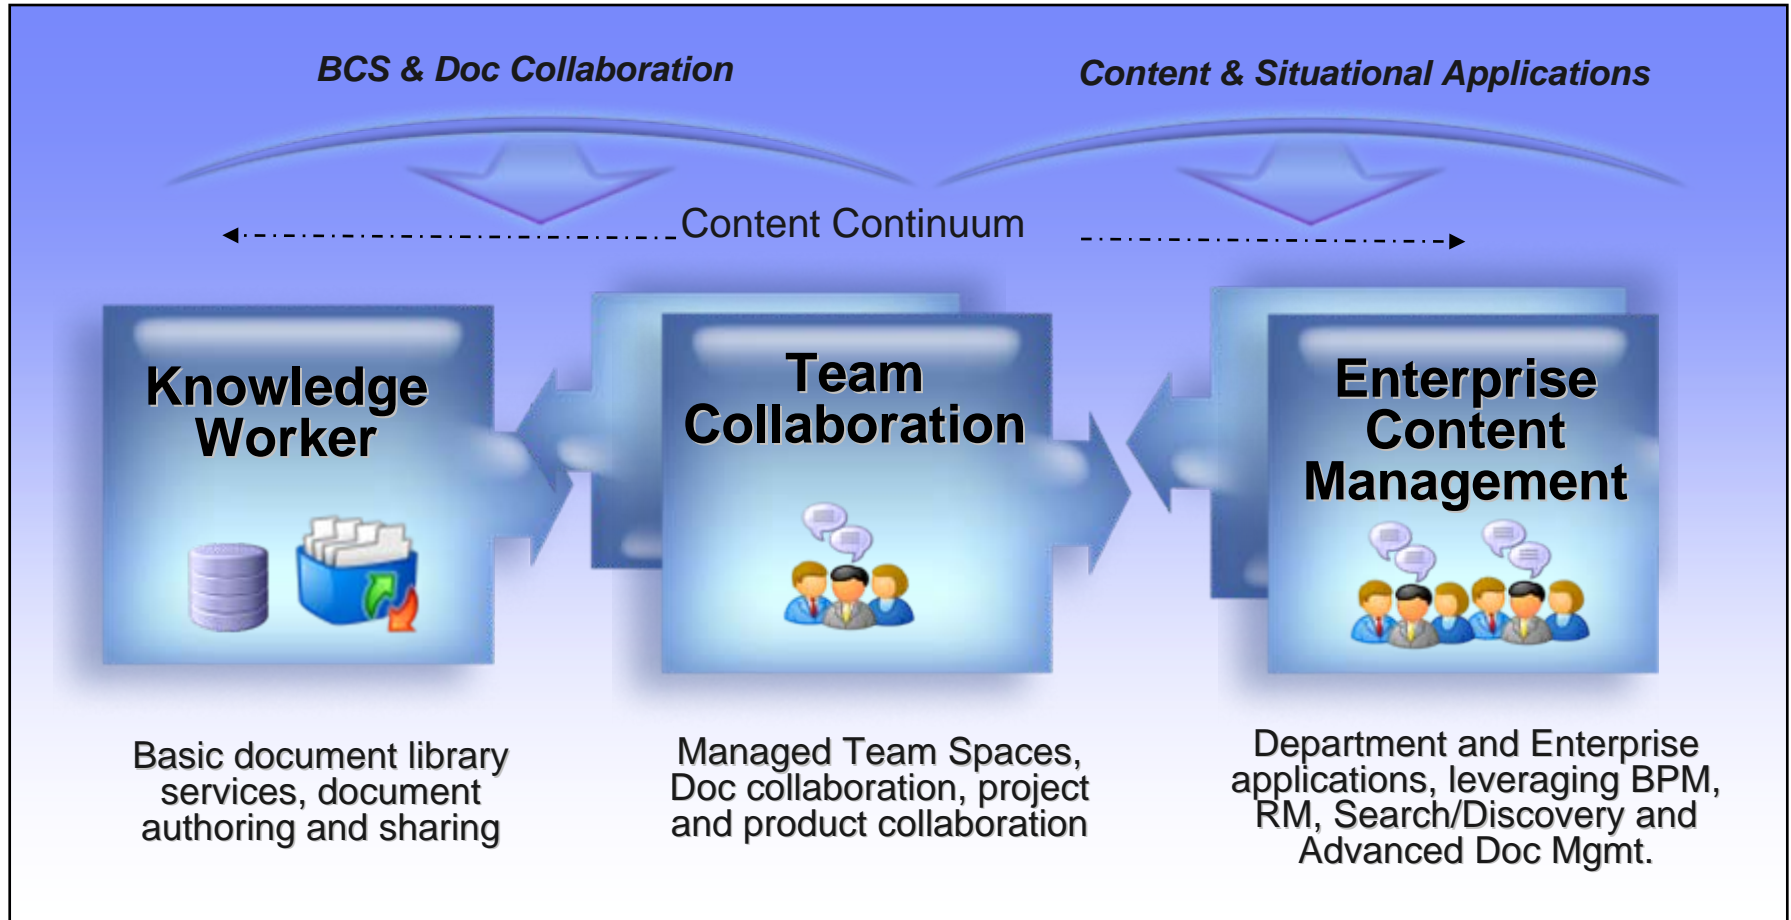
BCS & Doc Collaboration

Content & Situational Applications

Content Continuum

Knowledge Worker

Team Collaboration

Enterprise Content Management

Basic document library services, document authoring and sharing

Managed Team Spaces, Doc collaboration, project and product collaboration

Department and Enterprise applications, leveraging BPM, RM, Search/Discovery and Advanced Doc Mgmt.